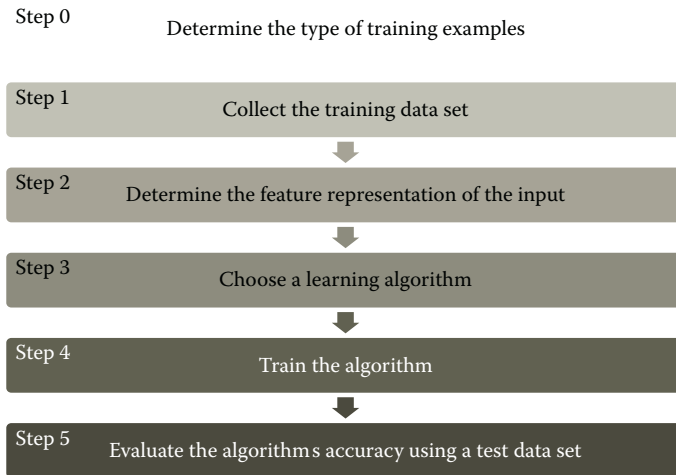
Step 0
Determine the type of training examples

Step 1
Collect the training data set

Step 2
Determine the feature representation of the input

Step 3
Choose a learning algorithm

Step 4
Train the algorithm

Step 5
Evaluate the algorithms accuracy using a test data set